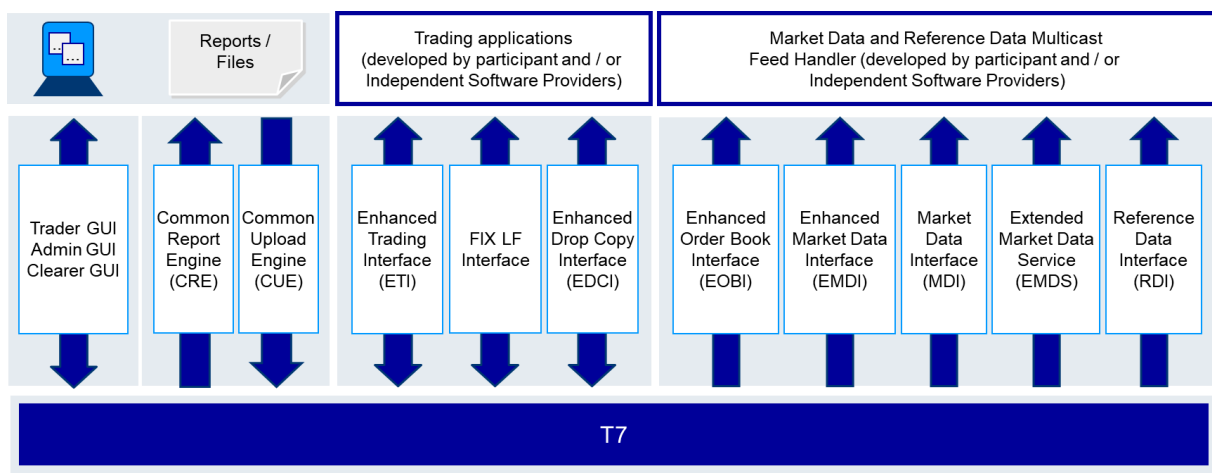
Reports / Files

Trading applications (developed by participant and / or Independent Software Providers)

Market Data and Reference Data Multicast Feed Handler (developed by participant and / or Independent Software Providers)

Trader GUI
Admin GUI
Clearer GUI

Common Report Engine (CRE)

Common Upload Engine (CUE)

Enhanced Trading Interface (ETI)

FIX LF Interface

Enhanced Drop Copy Interface (EDCI)

Enhanced Order Book Interface (EOBI)

Enhanced Market Data Interface (EMDI)

Market Data Interface (MDI)

Extended Market Data Service (EMDS)

Reference Data Interface (RDI)

T7